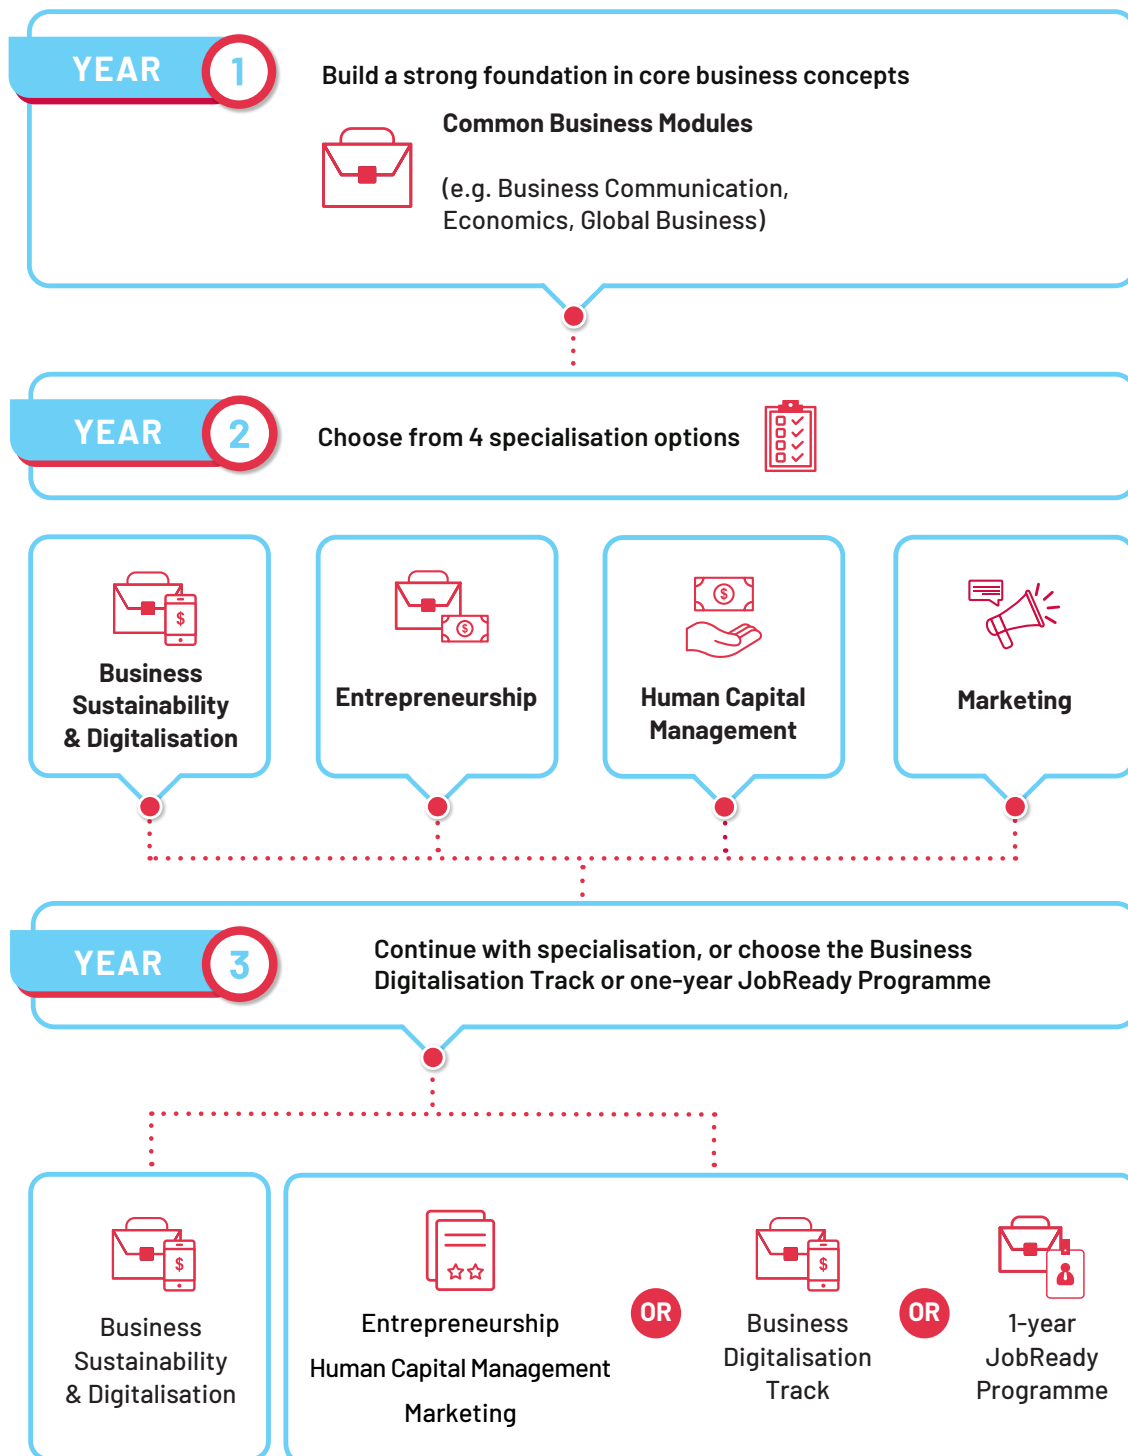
YEAR 1

Build a strong foundation in core business concepts

Common Business Modules

(e.g. Business Communication, Economics, Global Business)

YEAR 2

Choose from 4 specialisation options

Business Sustainability & Digitalisation

Entrepreneurship

$

Human Capital Management

Marketing

YEAR 3

Continue with specialisation, or choose the Business Digitalisation Track or one-year JobReady Programme

Business Sustainability & Digitalisation

Entrepreneurship

Human Capital Management

Marketing

OR

Business Digitalisation Track

OR

1-year JobReady Programme